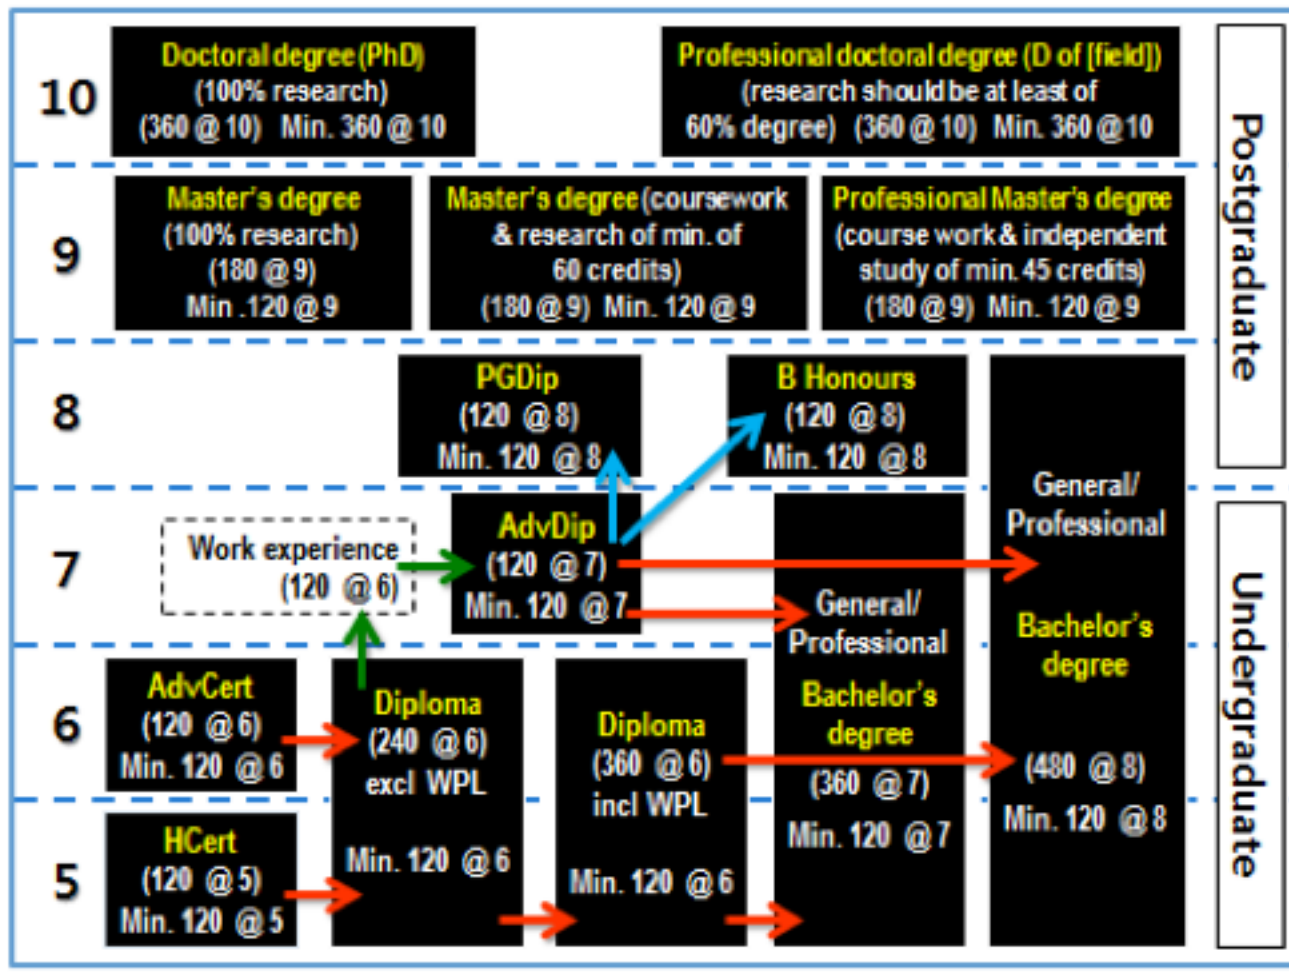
10

Doctoral degree (PhD)
(100% research)
(360 @ 10) Min. 360 @ 10

Professional doctoral degree (D of [field])
(research should be at least of 60% degree) (360 @ 10) Min. 360 @ 10

Postgraduate

9

Master's degree
(100% research)
(180 @ 9)
Min .120 @ 9

Master's degree (coursework & research of min. of 60 credits)
(180 @ 9) Min. 120 @ 9

Professional Master's degree
(course work & independent study of min. 45 credits)
(180 @ 9) Min. 120 @ 9

8

PGDip
(120 @ 8)
Min. 120 @ 8

B Honours
(120 @ 8)
Min. 120 @ 8

General/
Professional

Bachelor's
degree

(480 @ 8)
Min. 120 @ 8

7

Work experience
(120 @ 6)

AdvDip
(120 @ 7)
Min. 120 @ 7

General/
Professional

Bachelor's
degree

(360 @ 7)

Min. 120 @ 7

Undergraduate

6

AdvCert
(120 @ 6)
Min. 120 @ 6

Diploma
(240 @ 6)
excl WPL

Min. 120 @ 6

Diploma
(360 @ 6)
incl WPL

Min. 120 @ 6

5

HCert
(120 @ 5)
Min. 120 @ 5